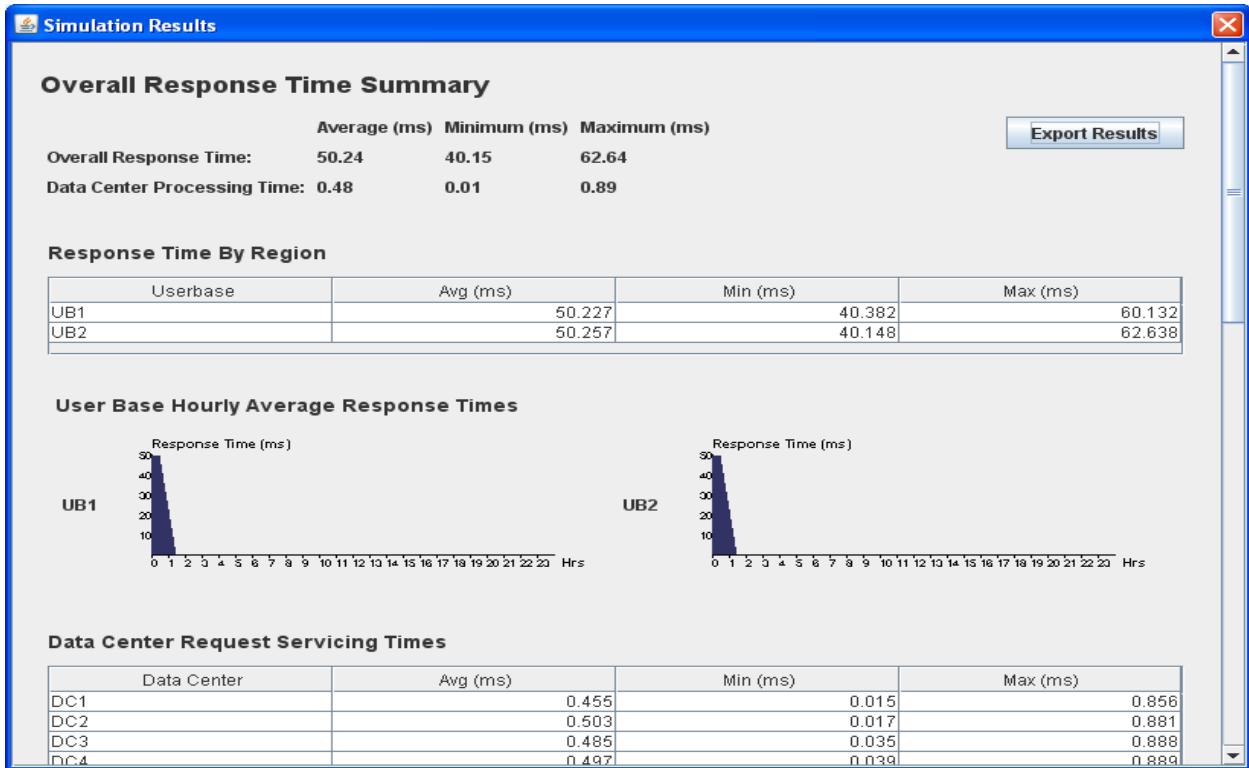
Simulation Results

Overall Response Time Summary

| | Average (ms) | Minimum (ms) | Maximum (ms) |
|---|---|---|---|
| Overall Response Time: | 50.24 | 40.15 | 62.64 |
| Data Center Processing Time: | 0.48 | 0.01 | 0.89 |

Export Results

Response Time By Region

| Userbase | Avg (ms) | Min (ms) | Max (ms) |
|---|---|---|---|
| UB1 | 50.227 | 40.382 | 60.132 |
| UB2 | 50.257 | 40.148 | 62.638 |

User Base Hourly Average Response Times

UB1

Response Time (ms)

50 40 30 20 10

0 1 2 3 4 5 6 7 8 9 10 11 12 13 14 15 16 17 18 19 20 21 22 23 Hrs

UB2

Response Time (ms)

50 40 30 20 10

0 1 2 3 4 5 6 7 8 9 10 11 12 13 14 15 16 17 18 19 20 21 22 23 Hrs

Data Center Request Servicing Times

| Data Center | Avg (ms) | Min (ms) | Max (ms) |
|---|---|---|---|
| DC1 | 0.455 | 0.015 | 0.856 |
| DC2 | 0.503 | 0.017 | 0.881 |
| DC3 | 0.485 | 0.035 | 0.888 |
| DC4 | 0.497 | 0.039 | 0.889 |